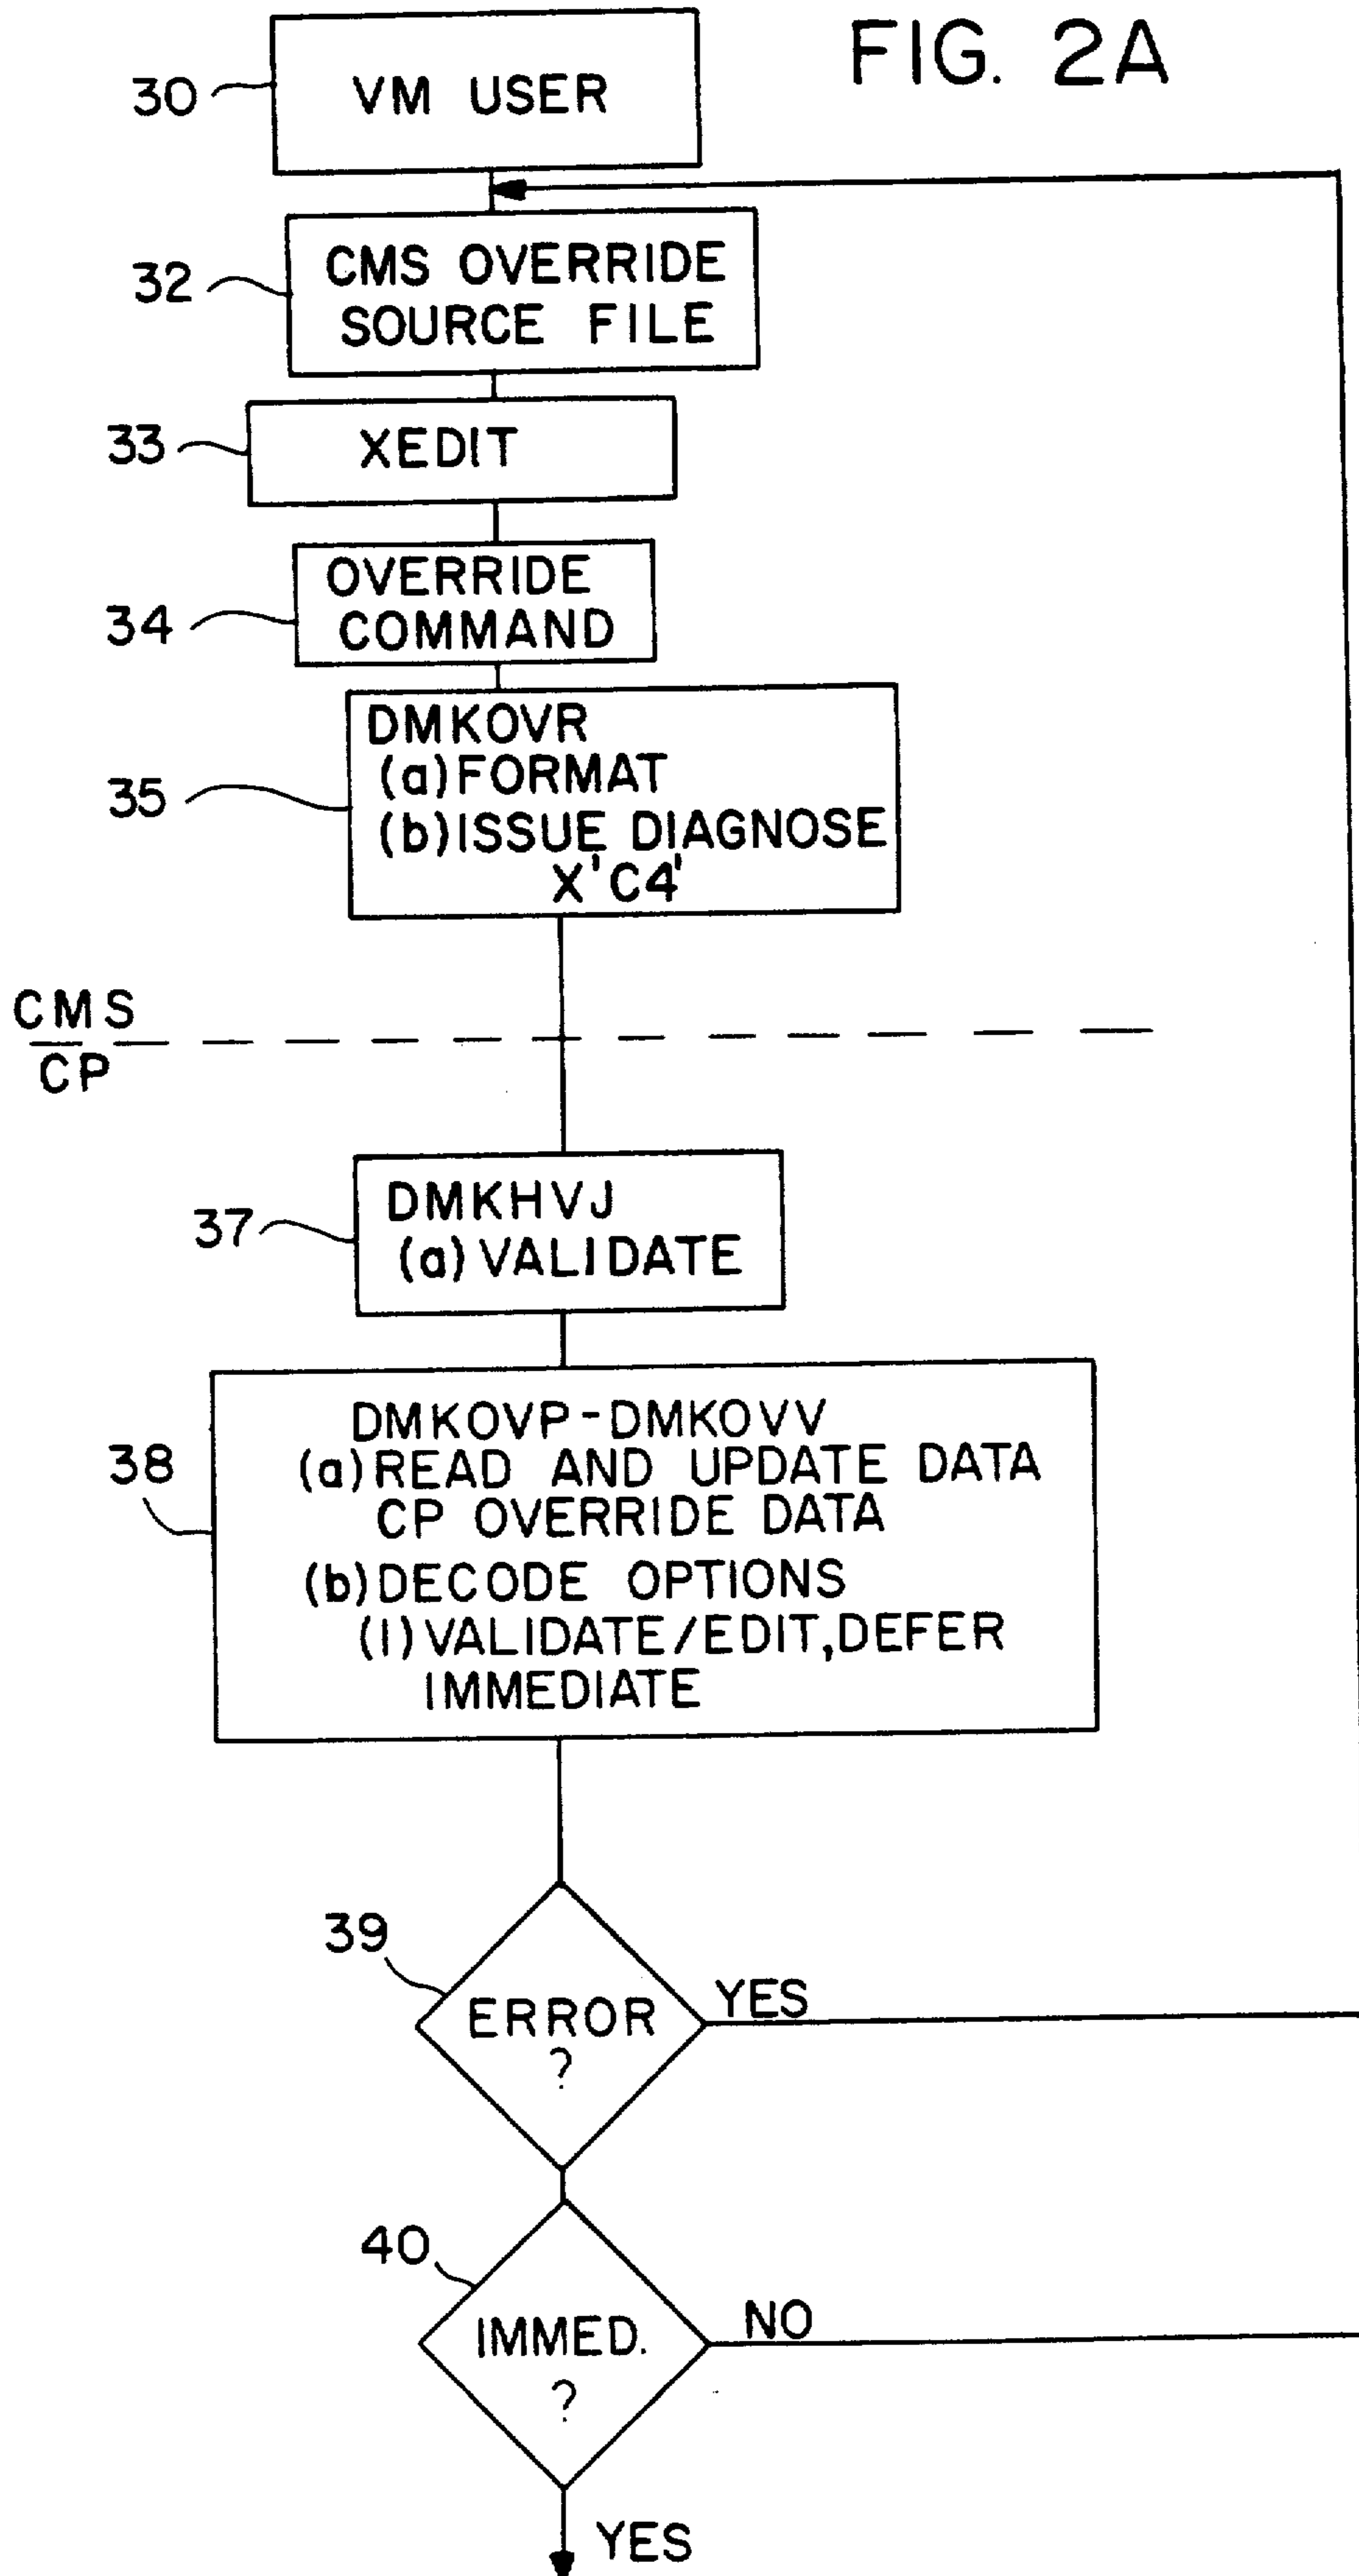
FIG. 2A

30 VM USER

32 CMS OVERRIDE SOURCE FILE

33 XEDIT

34 OVERRIDE COMMAND

35 DMKOVR
(a) FORMAT
(b) ISSUE DIAGNOSE X'C4'

CMS
CP

37 DMKHVJ
(a) VALIDATE

38 DMKOVP-DMKOVV
(a) READ AND UPDATE DATA CP OVERRIDE DATA
(b) DECODE OPTIONS
(I) VALIDATE/EDIT, DEFER IMMEDIATE

39 ERROR ?
YES

40 IMMED. ?
NO

YES